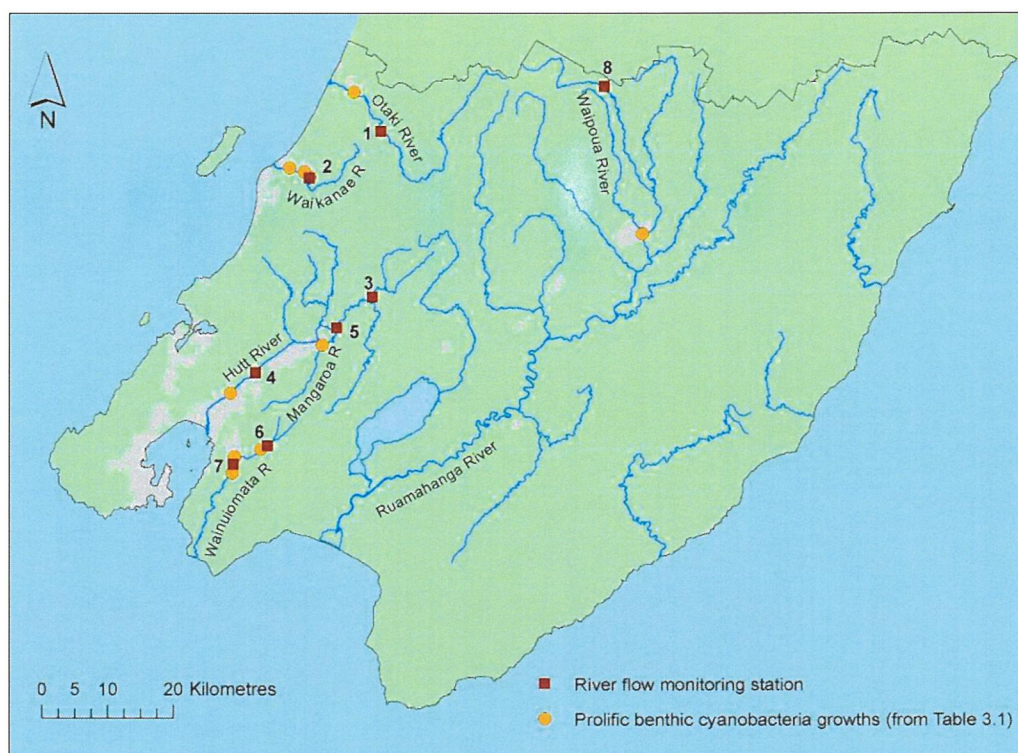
N

Otaki River
1
2
Waikanae R
8
Waipoua River
3
5
Hutt River
4
Mangaroa R
6
7
Wainuiomata R
Ruamahanga River

0 5 10 20 Kilometres

River flow monitoring station
Prolific benthic cyanobacteria growths (from Table 3.1)